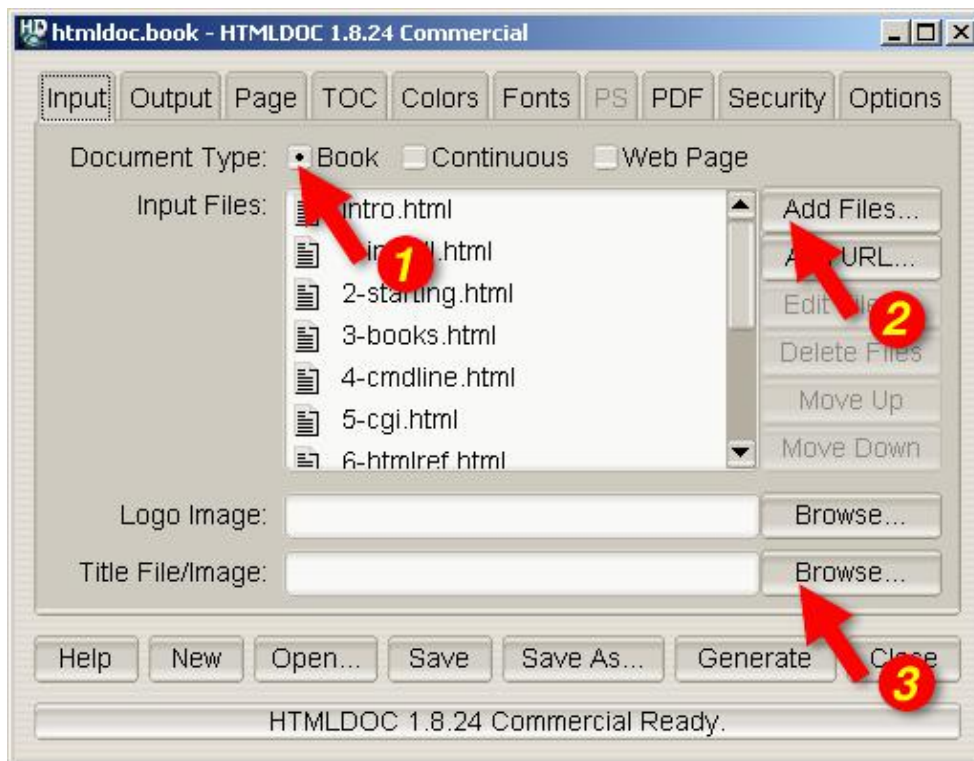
HD htmldoc.book - HTMLDOC 1.8.24 Commercial

Input | Output | Page | TOC | Colors | Fonts | PS | PDF | Security | Options

Document Type: Book Continuous Web Page

Input Files:
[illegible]ntro.html
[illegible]in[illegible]ll.html
2-starting.html
3-books.html
4-cmdline.html
5-cgi.html
6-htmlref.html

Add Files...
A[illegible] URL...
Edit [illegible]
Delete Files
Move Up
Move Down

1
2

Logo Image: Browse...

Title File/Image: Browse...

3

Help | New | Open... | Save | Save As... | Generate | C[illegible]e

HTMLDOC 1.8.24 Commercial Ready.